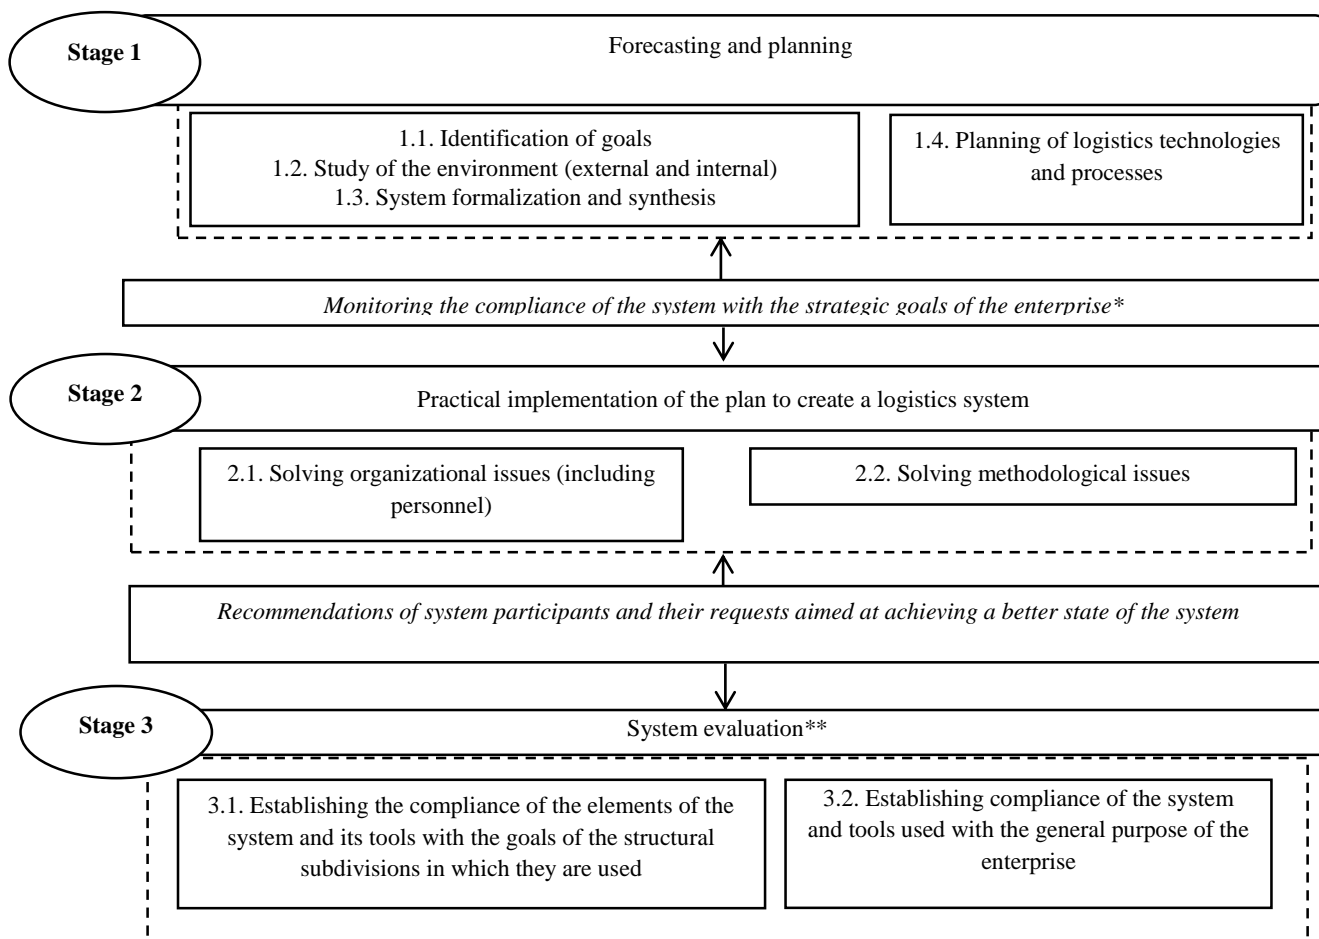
Stage 1

Forecasting and planning

1.1. Identification of goals
1.2. Study of the environment (external and internal)
1.3. System formalization and synthesis

1.4. Planning of logistics technologies and processes

*Monitoring the compliance of the system with the strategic goals of the enterprise**

Stage 2

Practical implementation of the plan to create a logistics system

2.1. Solving organizational issues (including personnel)

2.2. Solving methodological issues

*Recommendations of system participants and their requests aimed at achieving a better state of the system*

Stage 3

System evaluation**

3.1. Establishing the compliance of the elements of the system and its tools with the goals of the structural subdivisions in which they are used

3.2. Establishing compliance of the system and tools used with the general purpose of the enterprise